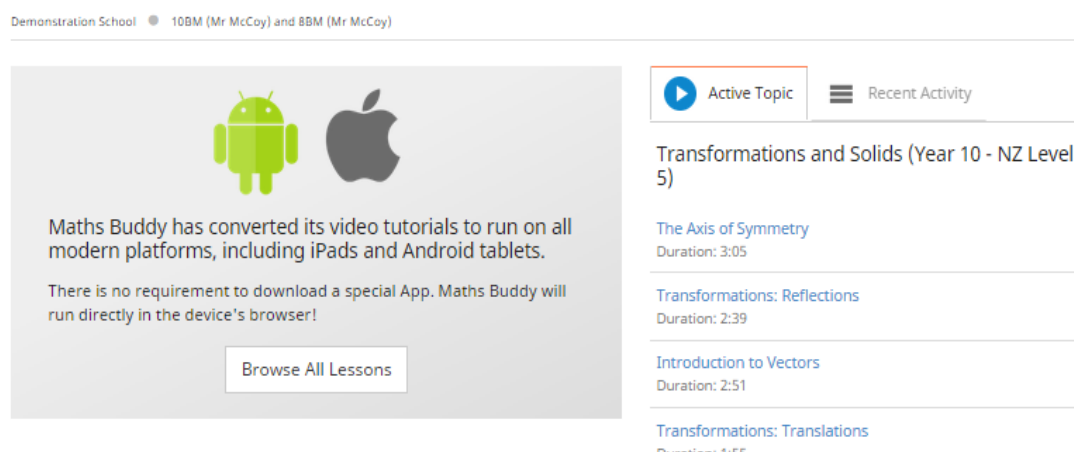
Demonstration School ● 10BM (Mr McCoy) and 8BM (Mr McCoy)

Maths Buddy has converted its video tutorials to run on all modern platforms, including iPads and Android tablets.

There is no requirement to download a special App. Maths Buddy will run directly in the device's browser!

Browse All Lessons

Active Topic

Recent Activity

Transformations and Solids (Year 10 - NZ Level 5)

The Axis of Symmetry
Duration: 3:05

Transformations: Reflections
Duration: 2:39

Introduction to Vectors
Duration: 2:51

Transformations: Translations
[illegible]